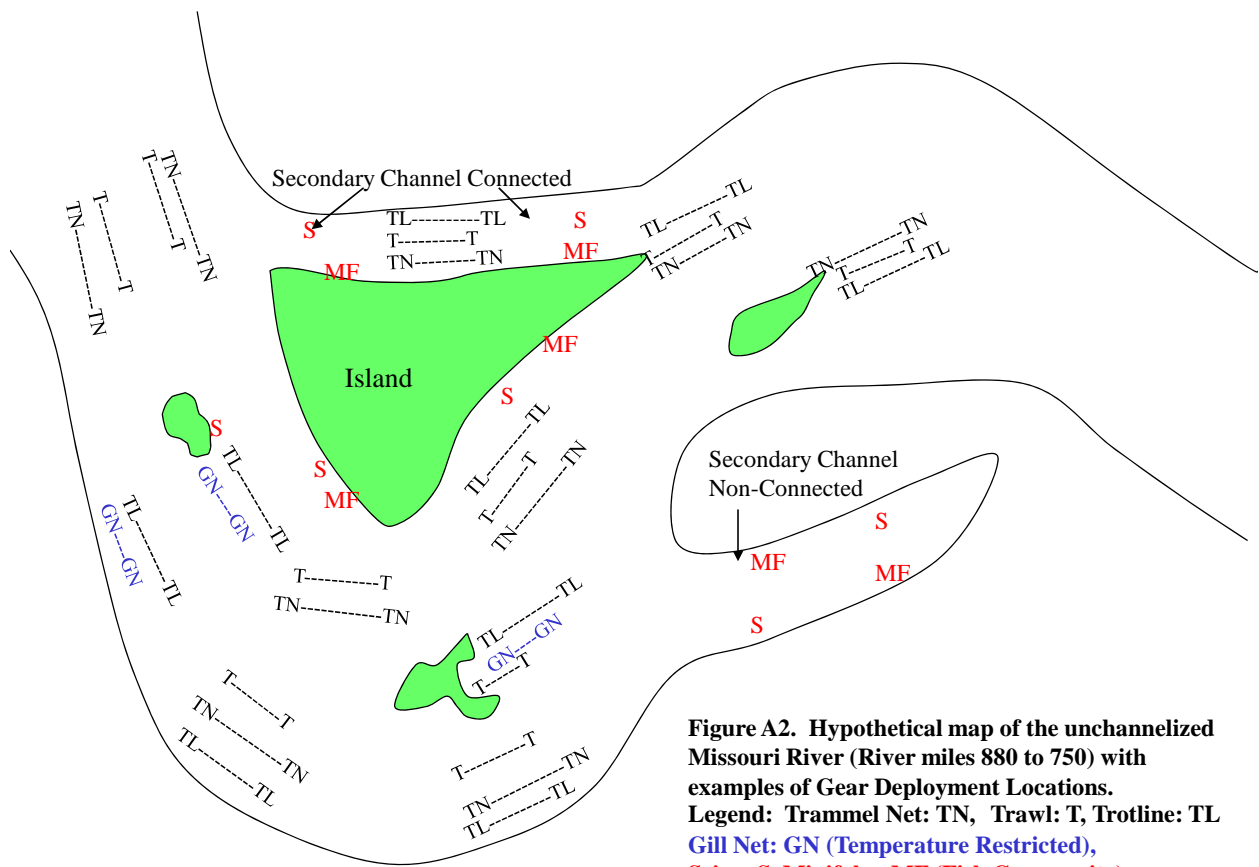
Secondary Channel Connected

TN T T TN

T T TN TN

TL TL
T T
TN TN

S
MF

S
MF

TL TL
TL T
TN TN

TN TN
T T
TL TL

Island

MF

S

S

S

MF

TL TL
GN GN
GN GN
TL TL

TL TL
T T
TN TN

Secondary Channel Non-Connected

S
MF
MF
S

T T
TN TN

TL TL
TL GN GN
GN T T

T T
TN TN
TL TL

T T
TN TN
TL TL

Figure A2. Hypothetical map of the unchannelized Missouri River (River miles 880 to 750) with examples of Gear Deployment Locations.
Legend: Trammel Net: TN, Trawl: T, Trotline: TL
Gill Net: GN (Temperature Restricted),
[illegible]